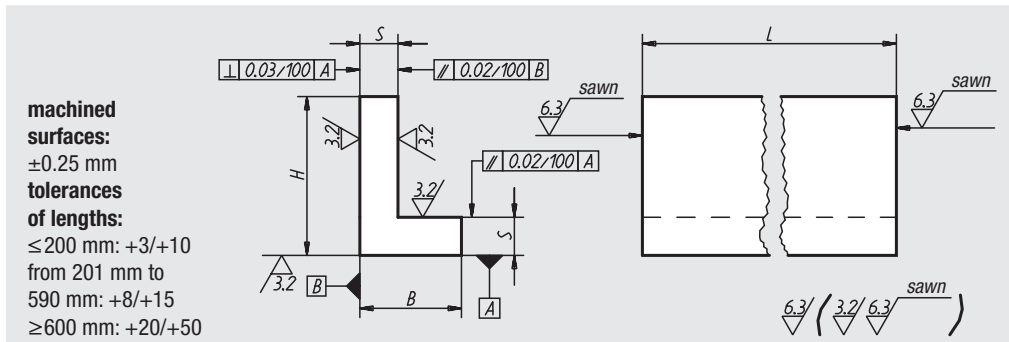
machined surfaces:
±0.25 mm
tolerances of lengths:
≤200 mm: +3/+10
from 201 mm to 590 mm: +8/+15
≥600 mm: +20/+50

S
⊥ 0.03/100 A
∥ 0.02/100 B
H
3.2
3.2
3.2
∥ 0.02/100 A
S
3.2
B
B
A

L
sawn
6.3
sawn
6.3

6.3 ( 3.2 6.3 sawn )